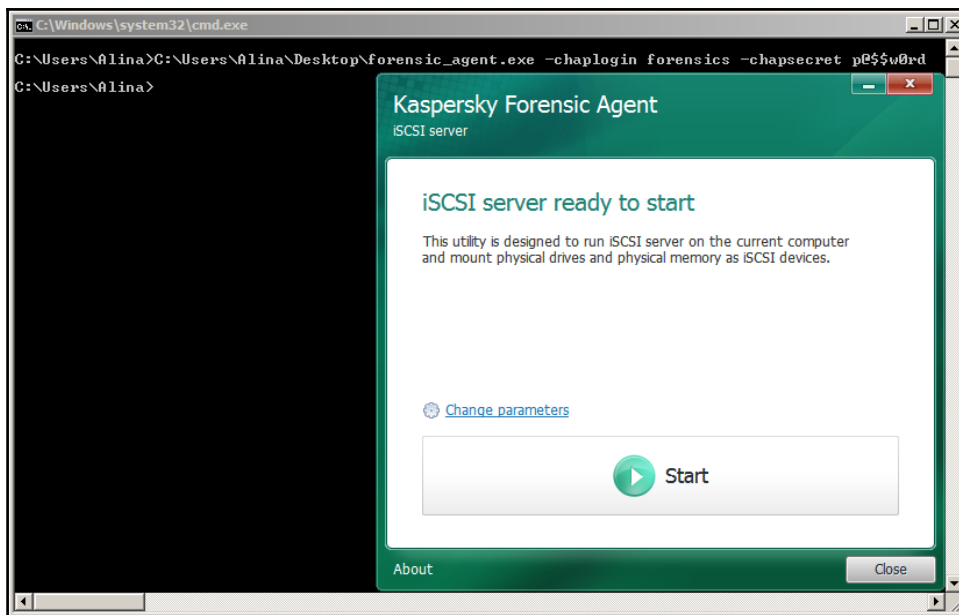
C:\Windows\system32\cmd.exe

C:\Users\Alina>C:\Users\Alina\Desktop\forensic_agent.exe -chaplogin forensics -chapsecret p@$$w0rd

C:\Users\Alina>

Kaspersky Forensic Agent
iSCSI server

iSCSI server ready to start

This utility is designed to run iSCSI server on the current computer and mount physical drives and physical memory as iSCSI devices.

Change parameters

Start

About

Close